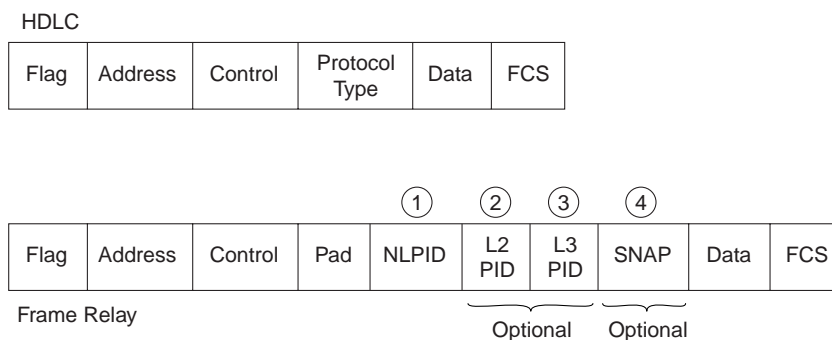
HDLC

| Flag | Address | Control | Protocol Type | Data | FCS |
|---|---|---|---|---|---|

1 2 3 4

| Flag | Address | Control | Pad | NLPID | L2 PID | L3 PID | SNAP | Data | FCS |
|---|---|---|---|---|---|---|---|---|---|

Frame Relay

Optional Optional